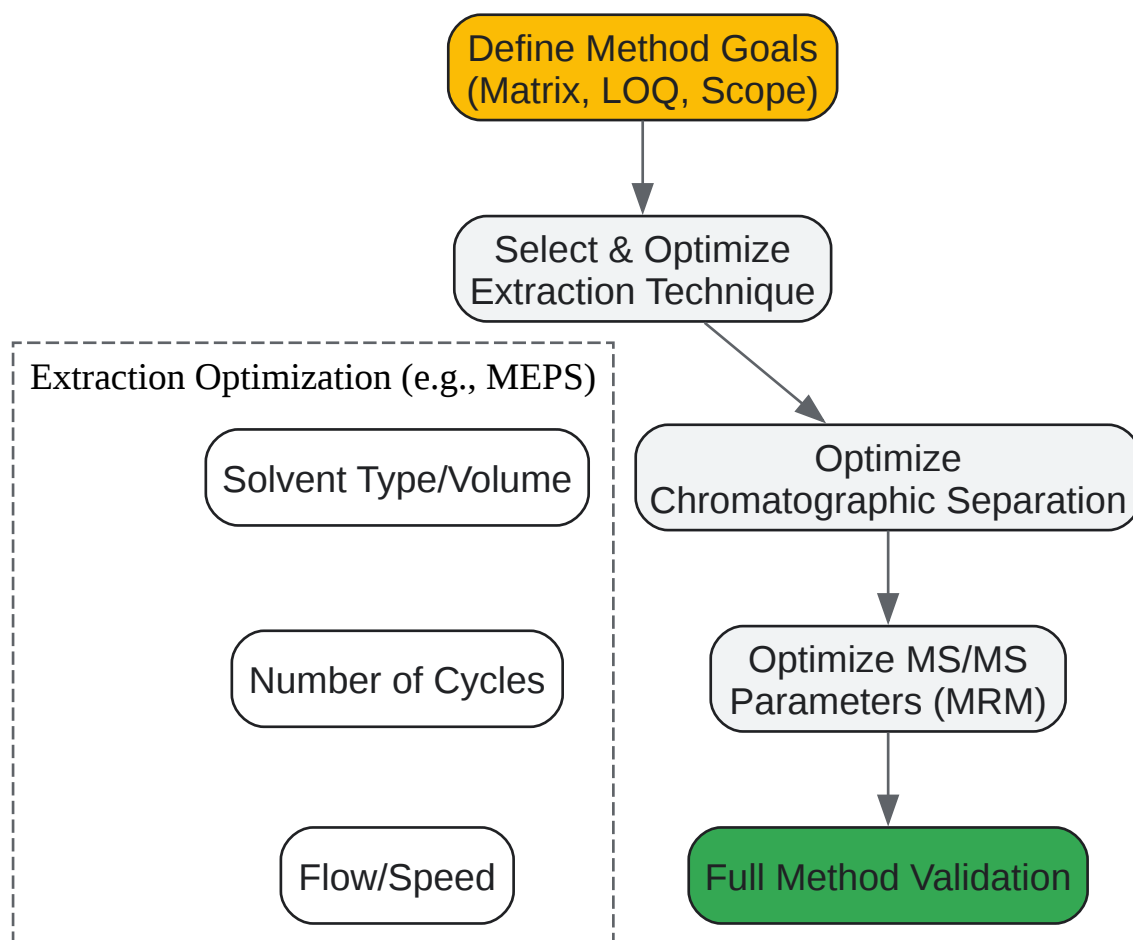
Define Method Goals
(Matrix, LOQ, Scope)

Select & Optimize
Extraction Technique

Extraction Optimization (e.g., MEPS)

Solvent Type/Volume

Number of Cycles

Flow/Speed

Optimize
Chromatographic Separation

Optimize MS/MS
Parameters (MRM)

Full Method Validation